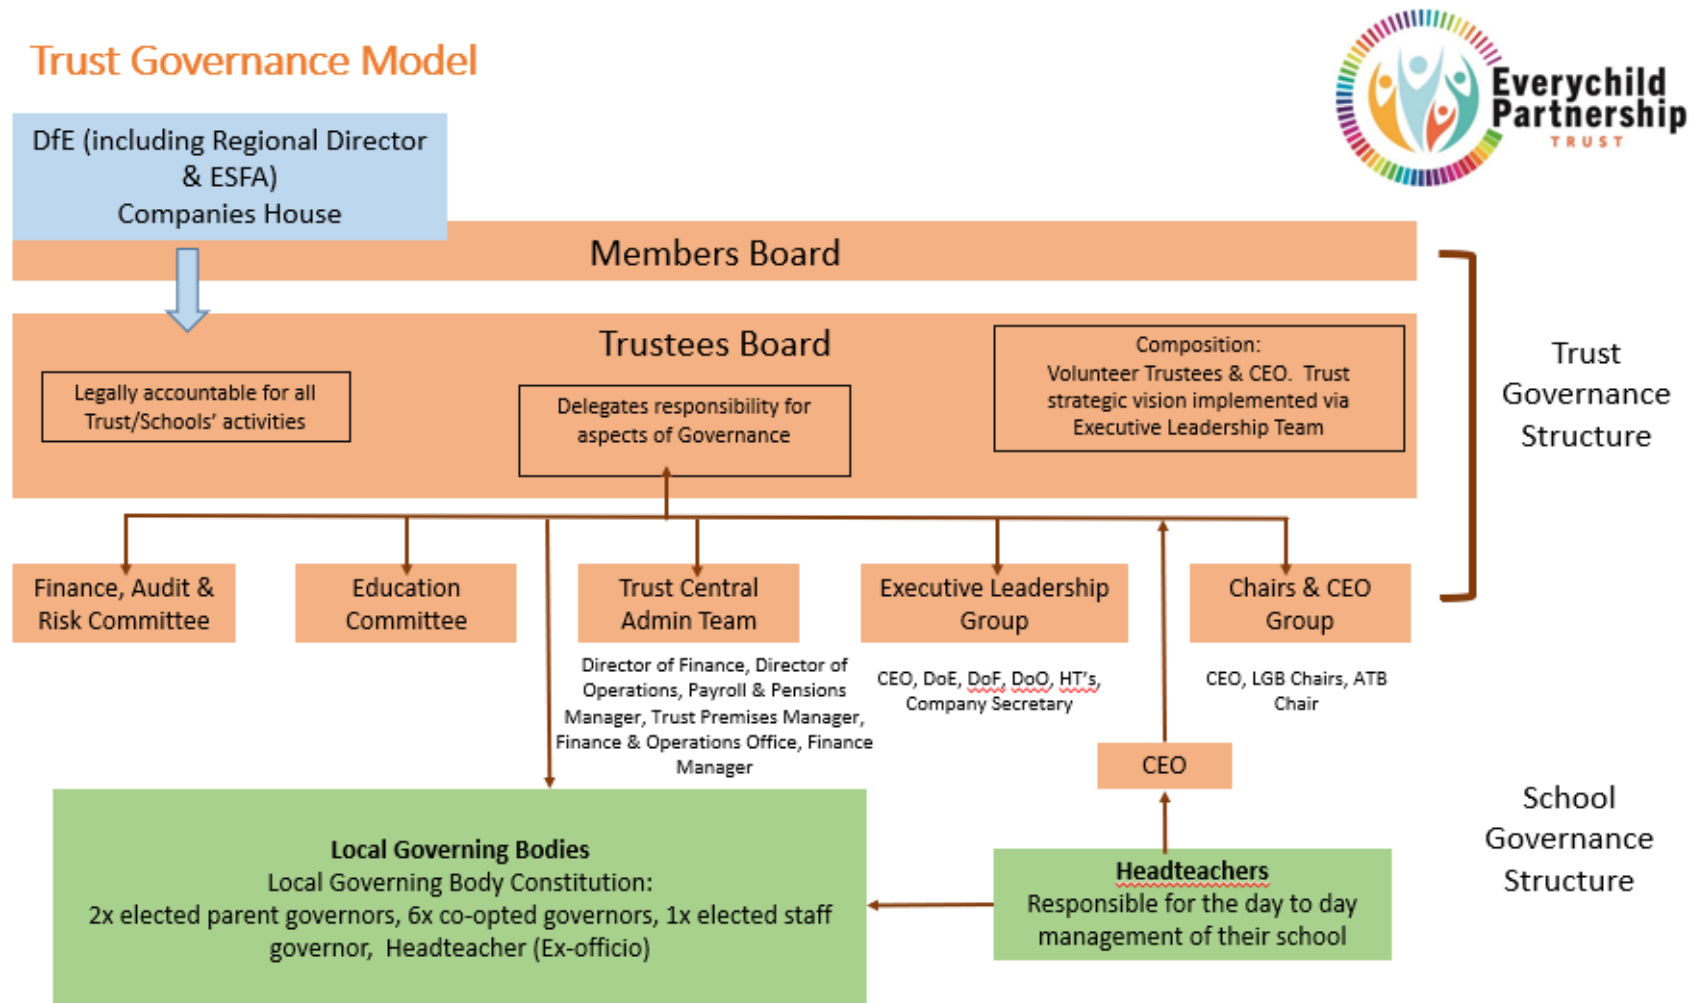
Trust Governance Model

Everychild Partnership TRUST

DfE (including Regional Director & ESFA)
Companies House

Members Board

Trustees Board

Legally accountable for all Trust/Schools' activities

Delegates responsibility for aspects of Governance

Composition:
Volunteer Trustees & CEO. Trust strategic vision implemented via Executive Leadership Team

Trust Governance Structure

Finance, Audit & Risk Committee

Education Committee

Trust Central Admin Team

Director of Finance, Director of Operations, Payroll & Pensions Manager, Trust Premises Manager, Finance & Operations Office, Finance Manager

Executive Leadership Group

CEO, DoE, DoF, DoO, HT's, Company Secretary

Chairs & CEO Group

CEO, LGB Chairs, ATB Chair

CEO

School Governance Structure

Local Governing Bodies
Local Governing Body Constitution:
2x elected parent governors, 6x co-opted governors, 1x elected staff governor, Headteacher (Ex-officio)

Headteachers
Responsible for the day to day management of their school